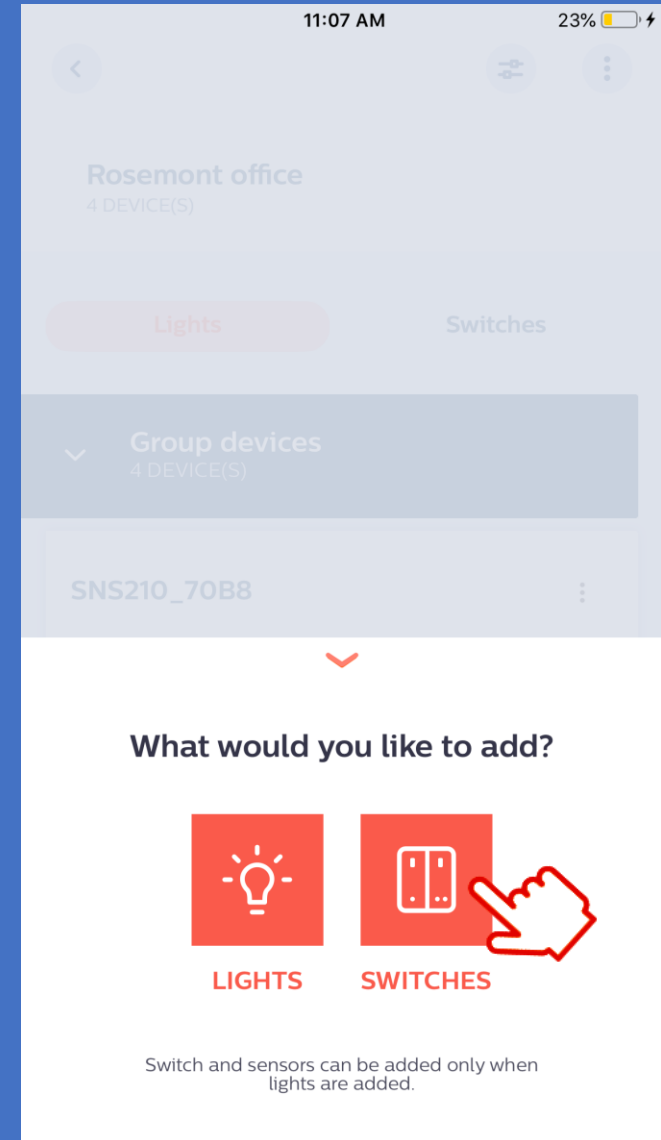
11:07 AM

23%

Rosemont office
4 DEVICE(S)

Lights

Switches

Group devices
4 DEVICE(S)

SNS210_70B8

What would you like to add?

LIGHTS

SWITCHES

Switch and sensors can be added only when lights are added.